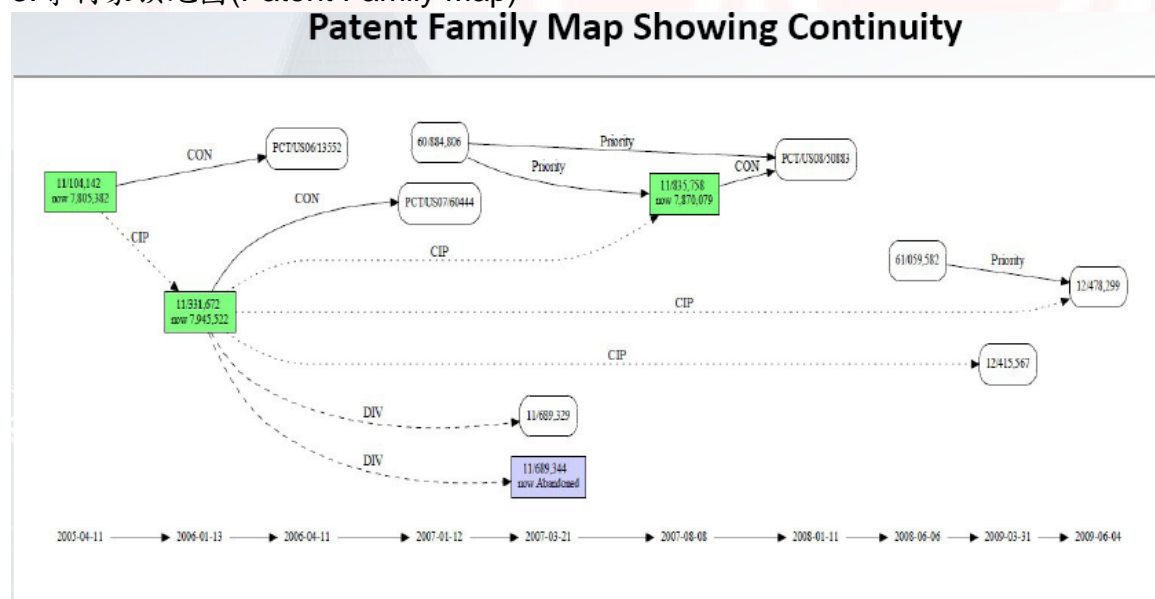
Patent Family Map Showing Continuity

11/104,142
now 7,805,382

CON

PCT/US06/13552

CIP

11/331,672
now 7,945,522

CON

PCT/US07/60444

60/884,806

Priority

Priority

PCT/US08/50883

CON

11/835,758
now 7,870,079

CIP

61/059,582

Priority

12/478,299

CIP

CIP

12/415,567

DIV

11/689,329

DIV

11/689,344
now Abandoned

2005-04-11

2006-01-13

2006-04-11

2007-01-12

2007-03-21

2007-08-08

2008-01-11

2008-06-06

2009-03-31

2009-06-04